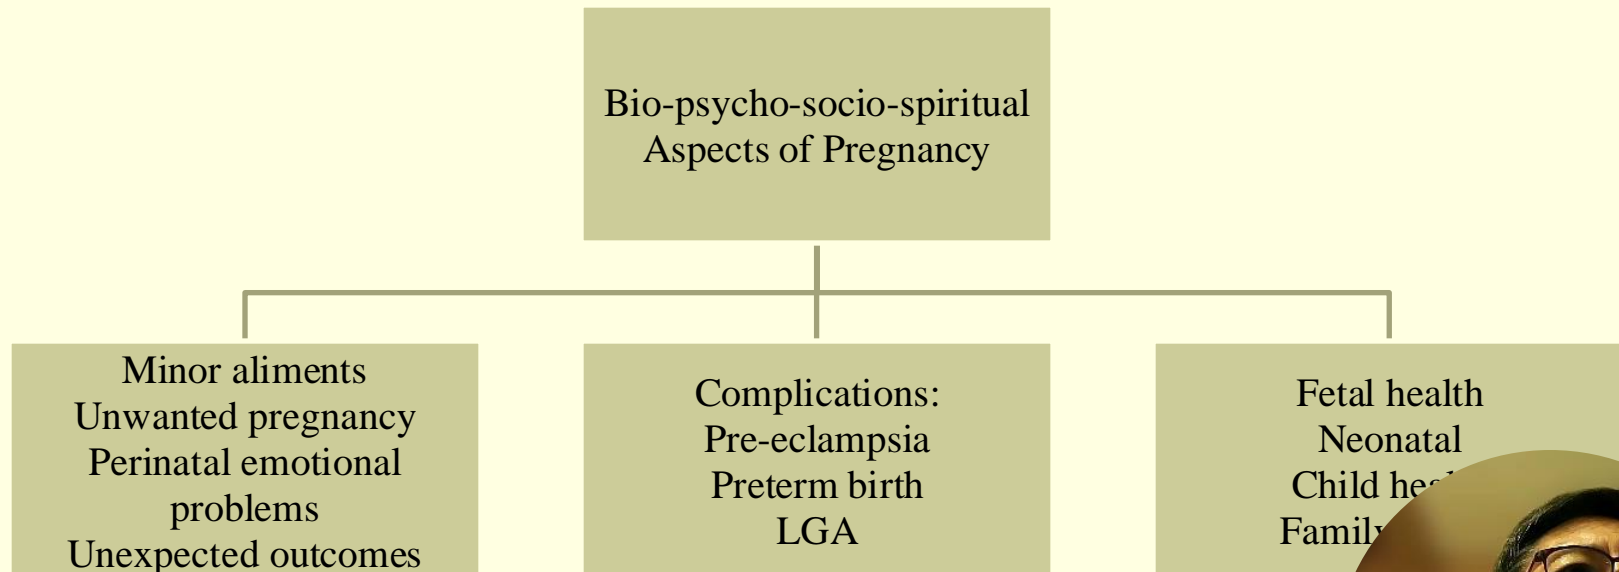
Bio-psycho-socio-spiritual Aspects of Pregnancy

Minor aliments
Unwanted pregnancy
Perinatal emotional problems
Unexpected outcomes

Complications:
Pre-eclampsia
Preterm birth
LGA

Fetal health
Neonatal
Child he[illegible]
Family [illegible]